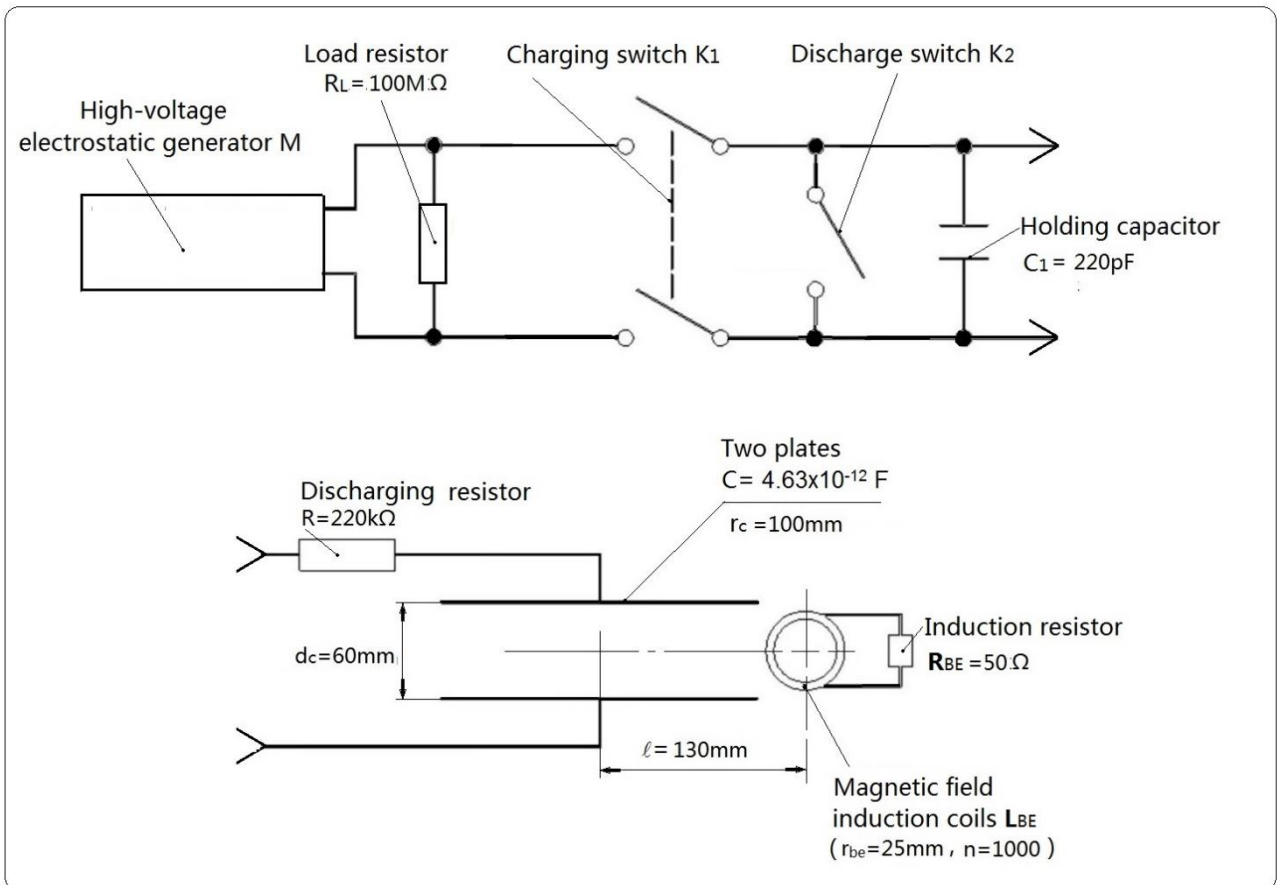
Load resistor
$R_L$ = 100MΩ

Charging switch $K_1$

Discharge switch $K_2$

High-voltage electrostatic generator M

Holding capacitor
$C_1$ = 220pF

Two plates
C= 4.63x$10^{-12}$ F

Discharging resistor
R=220kΩ

$r_c$ =100mm

$d_c$=60mm

Induction resistor
$R_{BE}$ =50Ω

$\ell$ = 130mm

Magnetic field induction coils $L_{BE}$
( $r_{be}$=25mm , n=1000 )